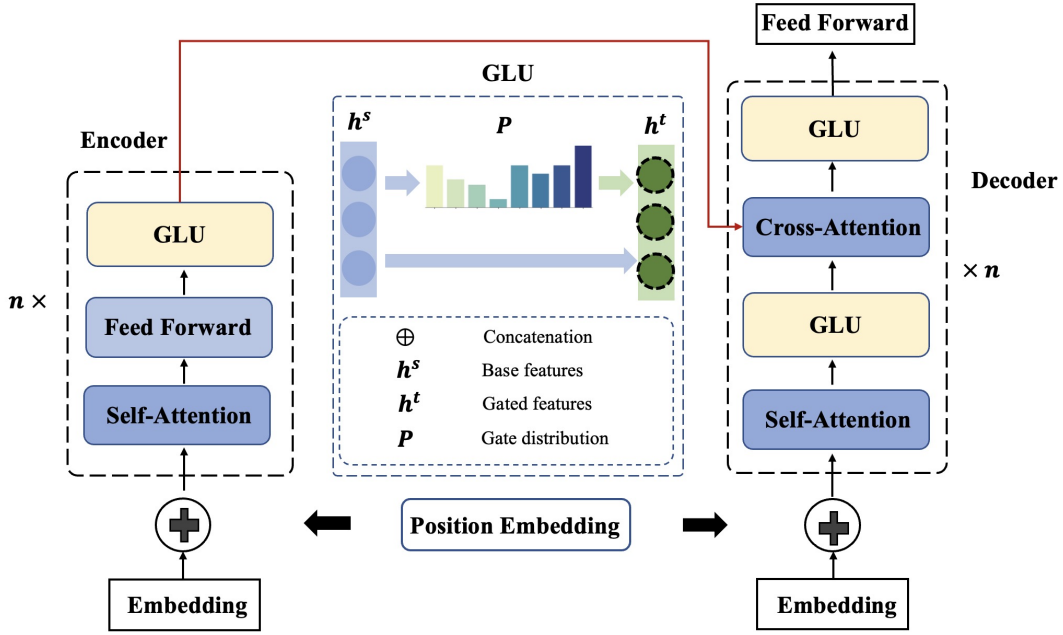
Feed Forward

GLU

Encoder

$h^s$

$P$

$h^t$

GLU

Decoder

GLU

Cross-Attention

$\times n$

$n \times$

Feed Forward

GLU

$\oplus$ Concatenation

$h^s$ Base features

$h^t$ Gated features

$P$ Gate distribution

Self-Attention

Self-Attention

Position Embedding

Embedding

Embedding